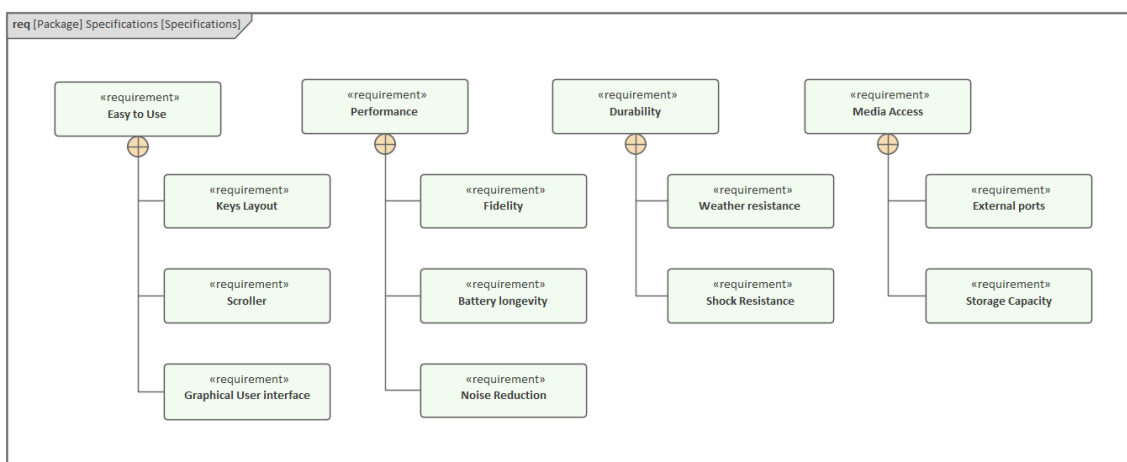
req [Package] Specifications [Specifications]

«requirement»
Easy to Use

«requirement»
Keys Layout

«requirement»
Scroller

«requirement»
Graphical User interface

«requirement»
Performance

«requirement»
Fidelity

«requirement»
Battery longevity

«requirement»
Noise Reduction

«requirement»
Durability

«requirement»
Weather resistance

«requirement»
Shock Resistance

«requirement»
Media Access

«requirement»
External ports

«requirement»
Storage Capacity